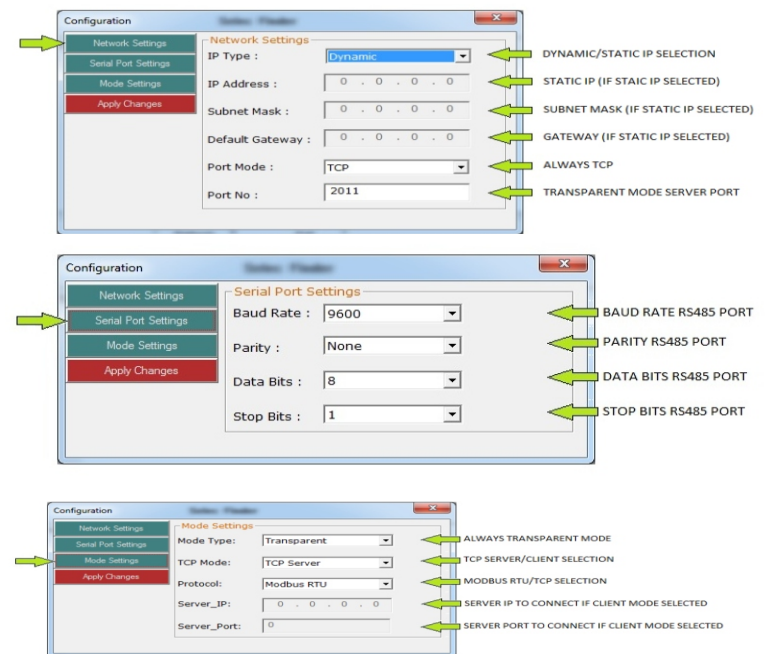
Configuration
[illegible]
Network Settings
Serial Port Settings
Mode Settings
Apply Changes
Network Settings
IP Type : Dynamic
IP Address : 0 . 0 . 0 . 0
Subnet Mask : 0 . 0 . 0 . 0
Default Gateway : 0 . 0 . 0 . 0
Port Mode : TCP
Port No : 2011
DYNAMIC/STATIC IP SELECTION
STATIC IP (IF STAIC IP SELECTED)
SUBNET MASK (IF STATIC IP SELECTED)
GATEWAY (IF STATIC IP SELECTED)
ALWAYS TCP
TRANSPARENT MODE SERVER PORT

Configuration
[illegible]
Network Settings
Serial Port Settings
Mode Settings
Apply Changes
Serial Port Settings
Baud Rate : 9600
Parity : None
Data Bits : 8
Stop Bits : 1
BAUD RATE RS485 PORT
PARITY RS485 PORT
DATA BITS RS485 PORT
STOP BITS RS485 PORT

Configuration
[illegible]
Network Settings
Serial Port Settings
Mode Settings
Apply Changes
Mode Settings
Mode Type: Transparent
TCP Mode: TCP Server
Protocol: Modbus RTU
Server_IP: 0 . 0 . 0 . 0
Server_Port: 0
ALWAYS TRANSPARENT MODE
TCP SERVER/CLIENT SELECTION
MODBUS RTU/TCP SELECTION
SERVER IP TO CONNECT IF CLIENT MODE SELECTED
SERVER PORT TO CONNECT IF CLIENT MODE SELECTED